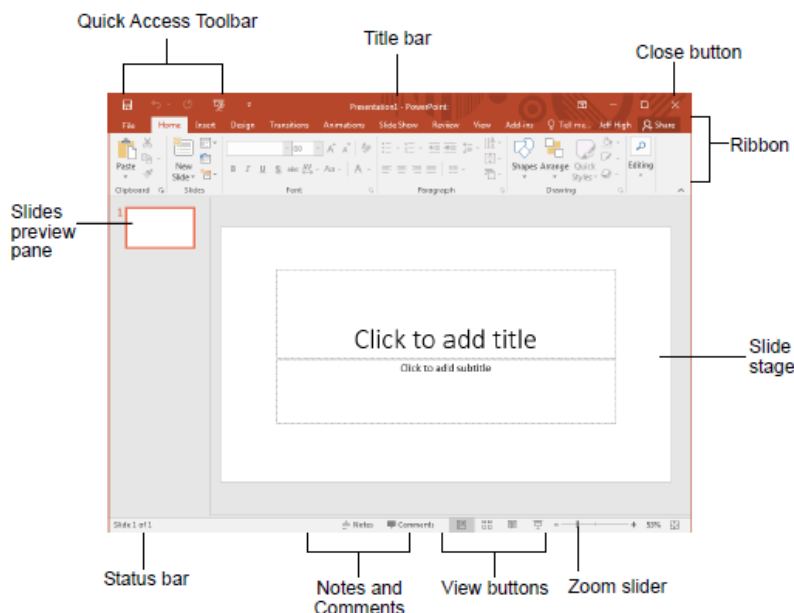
Quick Access Toolbar

Title bar

Close button

Presentation1 - PowerPoint

File Home Insert Design Transitions Animations Slide Show Review View Add-ins Tell me... Jeff High Share

Ribbon

Paste New Slide Shapes Arrange Quick Styles Editing

Clipboard Slides Font Paragraph Drawing

Slides preview pane

1

Click to add title

Click to add subtitle

Slide stage

Slide 1 of 1 Notes Comments 55%

Status bar

Notes and Comments

View buttons

Zoom slider